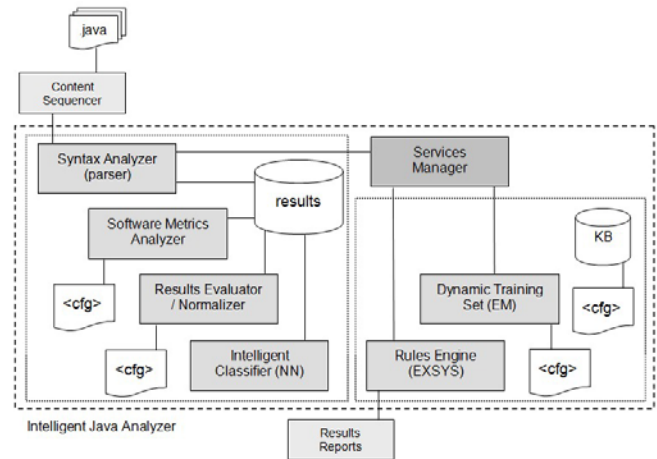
java

Content Sequencer

Syntax Analyzer (parser)

results

Services Manager

Software Metrics Analyzer

KB

<cfg>

Results Evaluator / Normalizer

Dynamic Training Set (EM)

<cfg>

<cfg>

Intelligent Classifier (NN)

Rules Engine (EXSYS)

<cfg>

Intelligent Java Analyzer

Results Reports